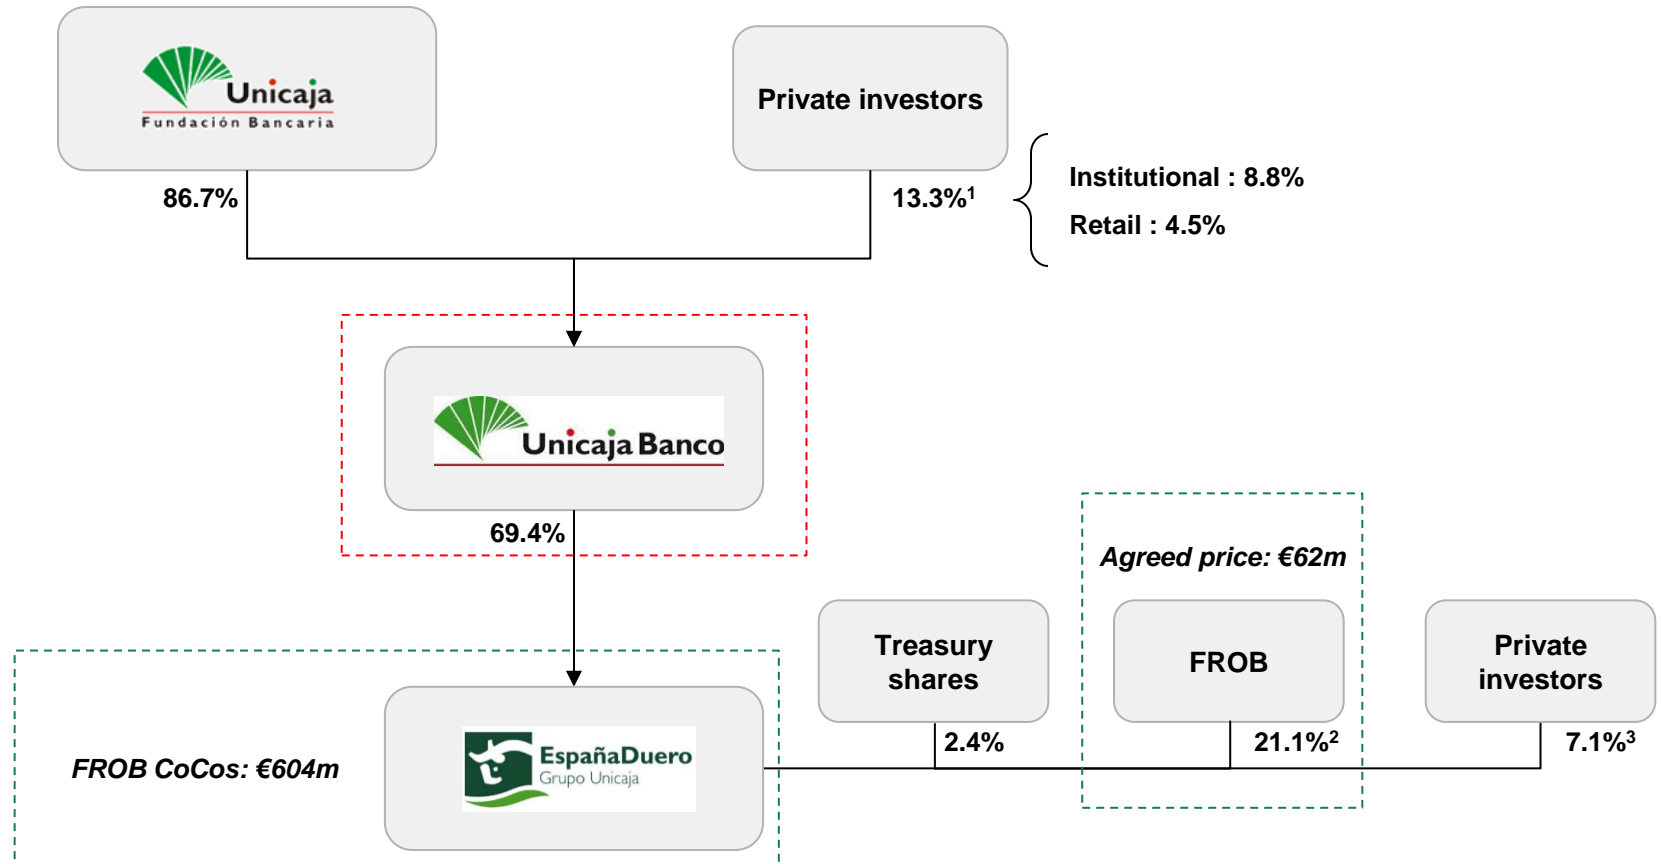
Unicaja
Fundación Bancaria

Private investors

86.7%

$13.3\%^1$

Institutional : 8.8%

Retail : 4.5%

Unicaja Banco

69.4%

Agreed price: €62m

Treasury shares

FROB

Private investors

FROB CoCos: €604m

EspañaDuero
Grupo Unicaja

2.4%

$21.1\%^2$

$7.1\%^3$